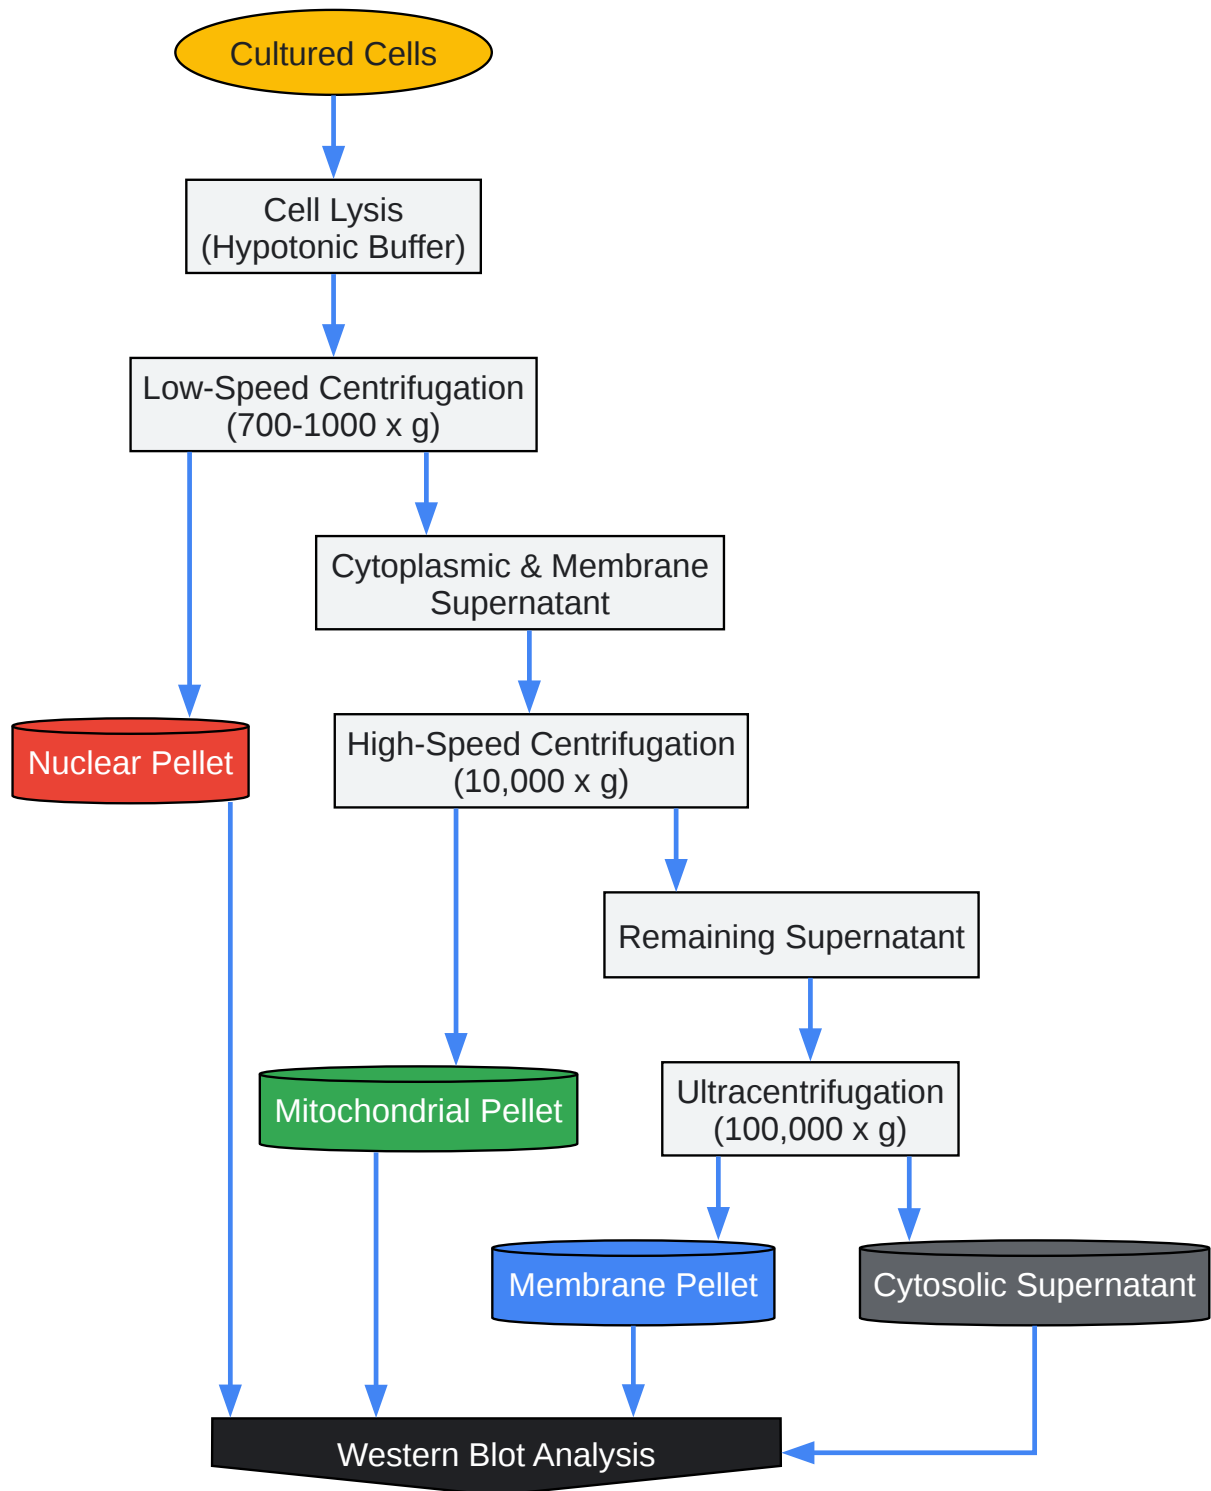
Cultured Cells

Cell Lysis
(Hypotonic Buffer)

Low-Speed Centrifugation
(700-1000 x g)

Cytoplasmic & Membrane
Supernatant

Nuclear Pellet

High-Speed Centrifugation
(10,000 x g)

Remaining Supernatant

Mitochondrial Pellet

Ultracentrifugation
(100,000 x g)

Membrane Pellet

Cytosolic Supernatant

Western Blot Analysis